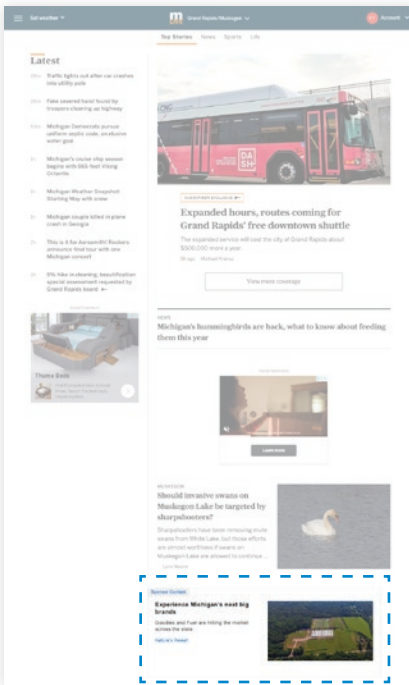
Set weather
Grand Rapids/Muskegon
Account

Top Stories News Sports Life

Latest

Traffic lights out after car crashes into utility pole

Fake severed hand found by troopers cleaning up highway

Michigan Democrats pursue uniform septic code, an elusive water goal

Michigan's cruise ship season begins with 665-foot Viking Octantis

Michigan Weather Snapshot: Starting May with snow

Michigan couple killed in plane crash in Georgia

This is it for Aerosmith! Rockers announce final tour with one Michigan concert

5% hike in cleaning, beautification special assessment requested by Grand Rapids board

Advertisement

Thuma Beds

DASH

Expanded hours, routes coming for Grand Rapids' free downtown shuttle

The expanded service will cost the city of Grand Rapids about $500,000 more a year.

View more coverage

NEWS

Michigan's hummingbirds are back, what to know about feeding them this year

Advertisement

Learn more

MICHIGAN

Should invasive swans on Muskegon Lake be targeted by sharpshooters?

Sharpshooters have been removing mute swans from White Lake, but those efforts are almost worthless if swans on Muskegon Lake are allowed to continue ...

Sponsor Content

Experience Michigan's next big brands

Goodies and Fuel are hitting the market across the state

Hello, It's Tasted